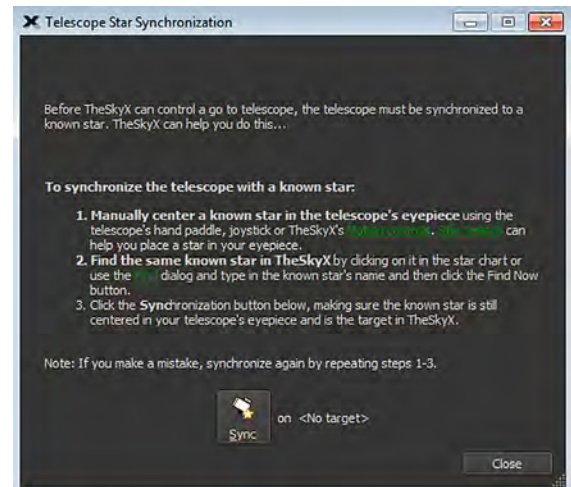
Telescope Star Synchronization

Before TheSkyX can control a go to telescope, the telescope must be synchronized to a known star. TheSkyX can help you do this...

To synchronize the telescope with a known star:

1. Manually center a known star in the telescope's eyepiece using the telescope's hand paddle, joystick or TheSkyX's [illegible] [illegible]. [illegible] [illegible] can help you place a star in your eyepiece.
2. Find the same known star in TheSkyX by clicking on it in the star chart or use the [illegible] dialog and type in the known star's name and then click the Find Now button.
3. Click the Synchronization button below, making sure the known star is still centered in your telescope's eyepiece and is the target in TheSkyX.

Note: If you make a mistake, synchronize again by repeating steps 1-3.

Sync on <No target>

Close